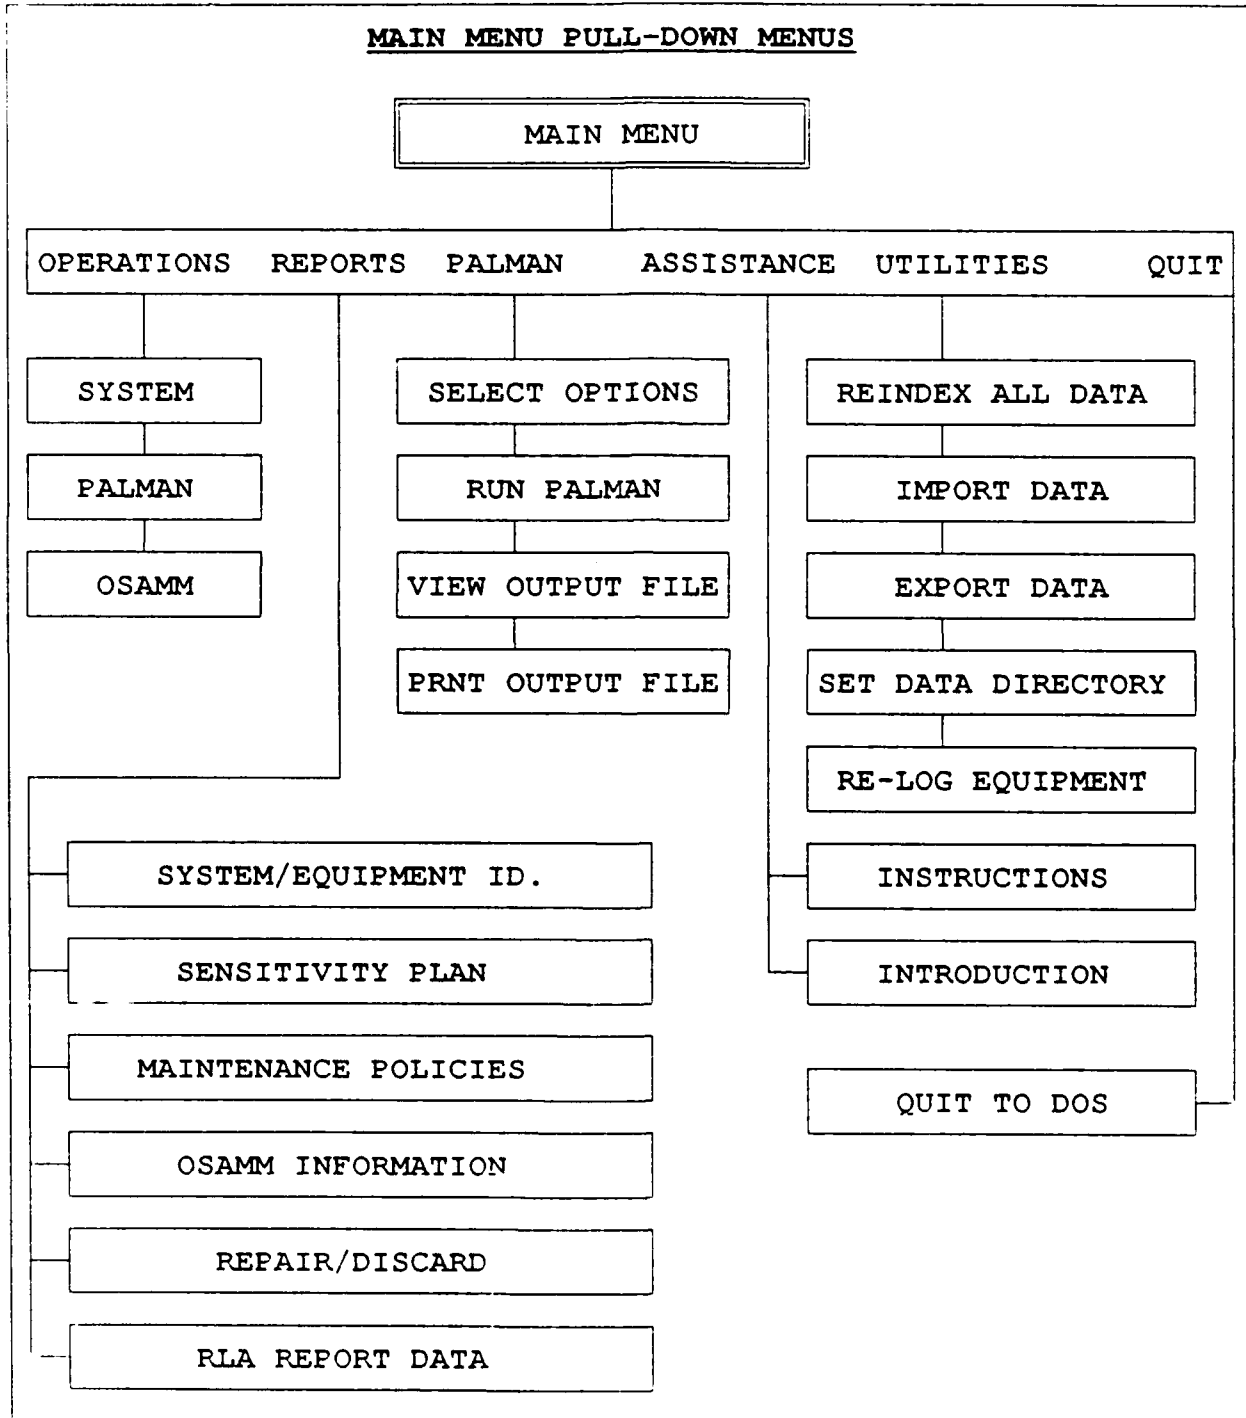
MAIN MENU PULL-DOWN MENUS

MAIN MENU

OPERATIONS REPORTS PALMAN ASSISTANCE UTILITIES QUIT

SYSTEM

PALMAN

OSAMM

SELECT OPTIONS

RUN PALMAN

VIEW OUTPUT FILE

PRNT OUTPUT FILE

REINDEX ALL DATA

IMPORT DATA

EXPORT DATA

SET DATA DIRECTORY

RE-LOG EQUIPMENT

SYSTEM/EQUIPMENT ID.

SENSITIVITY PLAN

MAINTENANCE POLICIES

OSAMM INFORMATION

REPAIR/DISCARD

RLA REPORT DATA

INSTRUCTIONS

INTRODUCTION

QUIT TO DOS